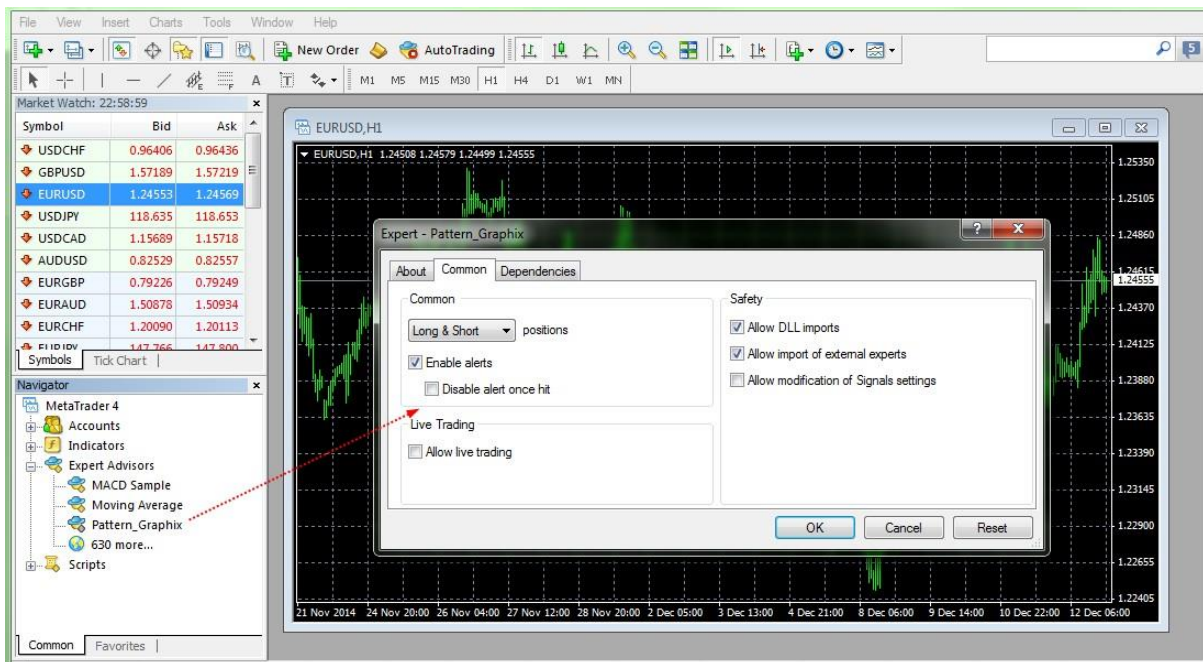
File View Insert Charts Tools Window Help

New Order AutoTrading

M1 M5 M15 M30 H1 H4 D1 W1 MN

Market Watch: 22:58:59

| Symbol | Bid | Ask |
|---|---|---|
| USDCHF | 0.96406 | 0.96436 |
| GBPUSD | 1.57189 | 1.57219 |
| EURUSD | 1.24553 | 1.24569 |
| USDJPY | 118.635 | 118.653 |
| USDCAD | 1.15689 | 1.15718 |
| AUDUSD | 0.82529 | 0.82557 |
| EURGBP | 0.79226 | 0.79249 |
| EURAUD | 1.50878 | 1.50934 |
| EURCHF | 1.20090 | 1.20113 |
| EURJPY | 147.766 | 147.800 |

Symbols Tick Chart

Navigator

MetaTrader 4
Accounts
Indicators
Expert Advisors
MACD Sample
Moving Average
Pattern_Graphix
630 more...
Scripts

Common Favorites

EURUSD,H1

EURUSD,H1 1.24508 1.24579 1.24499 1.24555

1.25350
1.25105
1.24860
1.24615
1.24555
1.24370
1.24125
1.23880
1.23635
1.23390
1.23145
1.22900
1.22655
1.22405

21 Nov 2014 24 Nov 20:00 26 Nov 04:00 27 Nov 12:00 28 Nov 20:00 2 Dec 05:00 3 Dec 13:00 4 Dec 21:00 8 Dec 06:00 9 Dec 14:00 10 Dec 22:00 12 Dec 06:00

Expert - Pattern_Graphix

About Common Dependencies

Common
Long & Short positions
Enable alerts
Disable alert once hit

Live Trading
Allow live trading

Safety
Allow DLL imports
Allow import of external experts
Allow modification of Signals settings

OK Cancel Reset